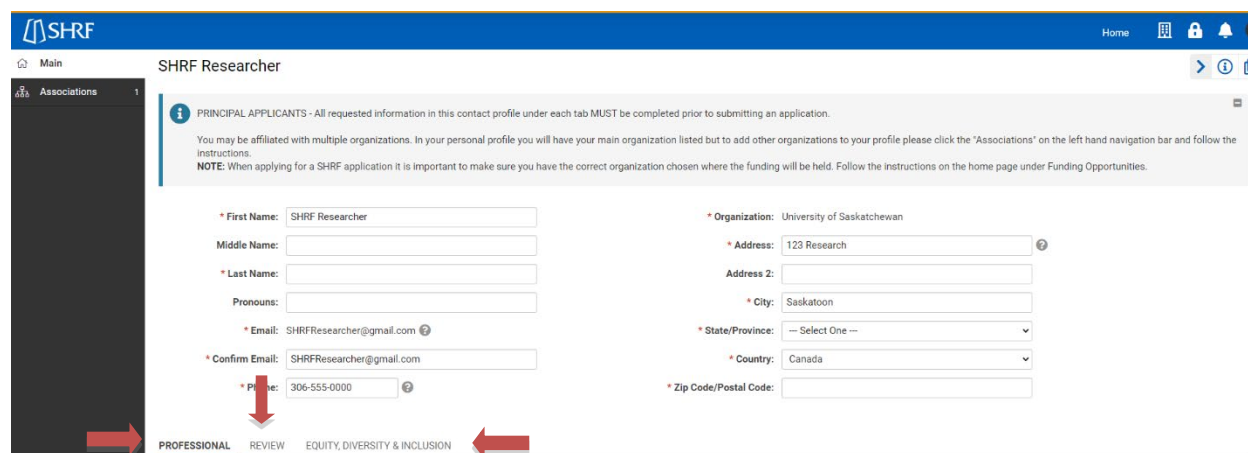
SHRF

Home

Main

Associations 1

SHRF Researcher

PRINCIPAL APPLICANTS - All requested information in this contact profile under each tab MUST be completed prior to submitting an application.

You may be affiliated with multiple organizations. In your personal profile you will have your main organization listed but to add other organizations to your profile please click the "Associations" on the left hand navigation bar and follow the instructions.
NOTE: When applying for a SHRF application it is important to make sure you have the correct organization chosen where the funding will be held. Follow the instructions on the home page under Funding Opportunities.

* First Name: SHRF Researcher

Middle Name:

* Last Name:

Pronouns:

* Email: SHRFResearcher@gmail.com

* Confirm Email: SHRFResearcher@gmail.com

* Ph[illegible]ne: 306-555-0000

* Organization: University of Saskatchewan

* Address: 123 Research

Address 2:

* City: Saskatoon

* State/Province: --- Select One ---

* Country: Canada

* Zip Code/Postal Code:

PROFESSIONAL REVIEW EQUITY, DIVERSITY & INCLUSION